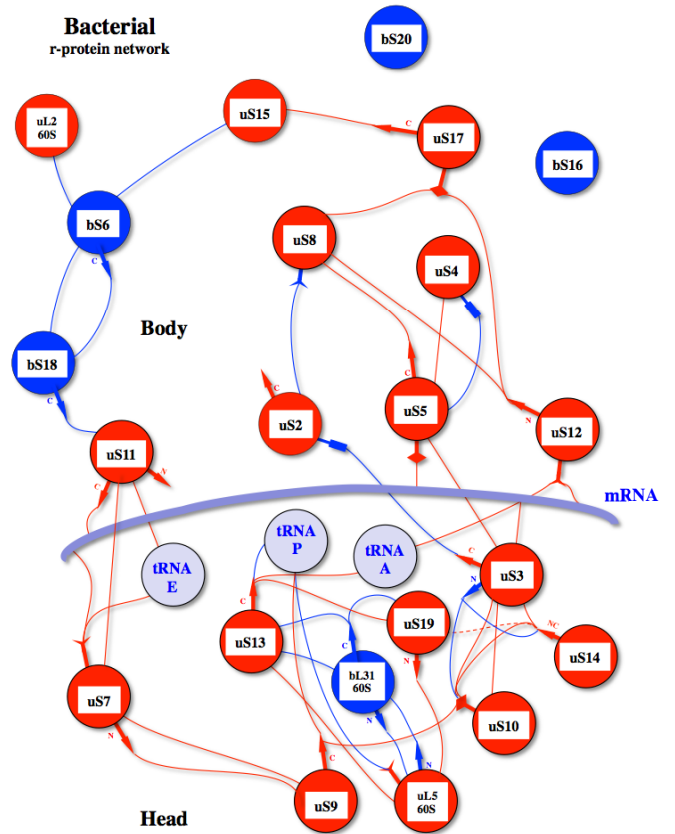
Bacterial
r-protein network

bS20

uL2
60S

uS15

uS17

bS16

bS6

uS8

uS4

Body

bS18

uS2

uS5

uS12

uS11

mRNA

tRNA
P

tRNA
A

tRNA
E

uS3

uS13

uS19

uS14

bL31
60S

uS7

uS10

uS9

uL5
60S

Head

C
C
C
C
C
N
C
N
C
N
N
C
N
NC